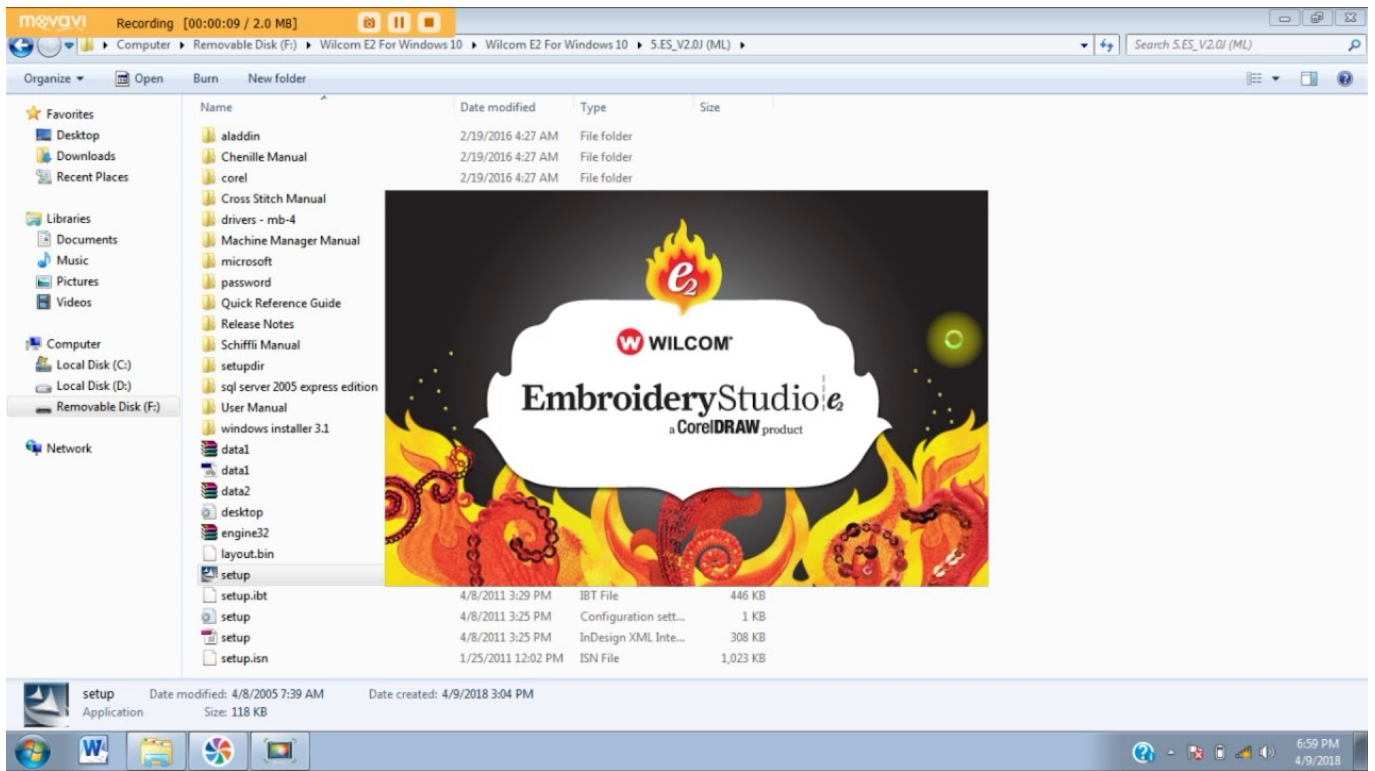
movavi Recording [00:00:09 / 2.0 MB]

Computer ▸ Removable Disk (F:) ▸ Wilcom E2 For Windows 10 ▸ Wilcom E2 For Windows 10 ▸ 5.ES_V2.0J (ML) ▸

Search 5.ES_V2.0J (ML)

Organize ▾ Open Burn New folder

Favorites
Desktop
Downloads
Recent Places

Libraries
Documents
Music
Pictures
Videos

Computer
Local Disk (C:)
Local Disk (D:)
Removable Disk (F:)

Network

| Name | Date modified | Type | Size |
|---|---|---|---|
| aladdin | 2/19/2016 4:27 AM | File folder | |
| Chenille Manual | 2/19/2016 4:27 AM | File folder | |
| corel | 2/19/2016 4:27 AM | File folder | |
| Cross Stitch Manual | | | |
| drivers - mb-4 | | | |
| Machine Manager Manual | | | |
| microsoft | | | |
| password | | | |
| Quick Reference Guide | | | |
| Release Notes | | | |
| Schiffli Manual | | | |
| setupdir | | | |
| sql server 2005 express edition | | | |
| User Manual | | | |
| windows installer 3.1 | | | |
| data1 | | | |
| data1 | | | |
| data2 | | | |
| desktop | | | |
| engine32 | | | |
| layout.bin | | | |
| setup | | | |
| setup.ibt | 4/8/2011 3:29 PM | IBT File | 446 KB |
| setup | 4/8/2011 3:25 PM | Configuration sett... | 1 KB |
| setup | 4/8/2011 3:25 PM | InDesign XML Inte... | 308 KB |
| setup.isn | 1/25/2011 12:02 PM | ISN File | 1,023 KB |

$e_2$

WILCOM

EmbroideryStudio $e_2$
a CorelDRAW product

setup Date modified: 4/8/2005 7:39 AM Date created: 4/9/2018 3:04 PM
Application Size: 118 KB

6:59 PM
4/9/2018